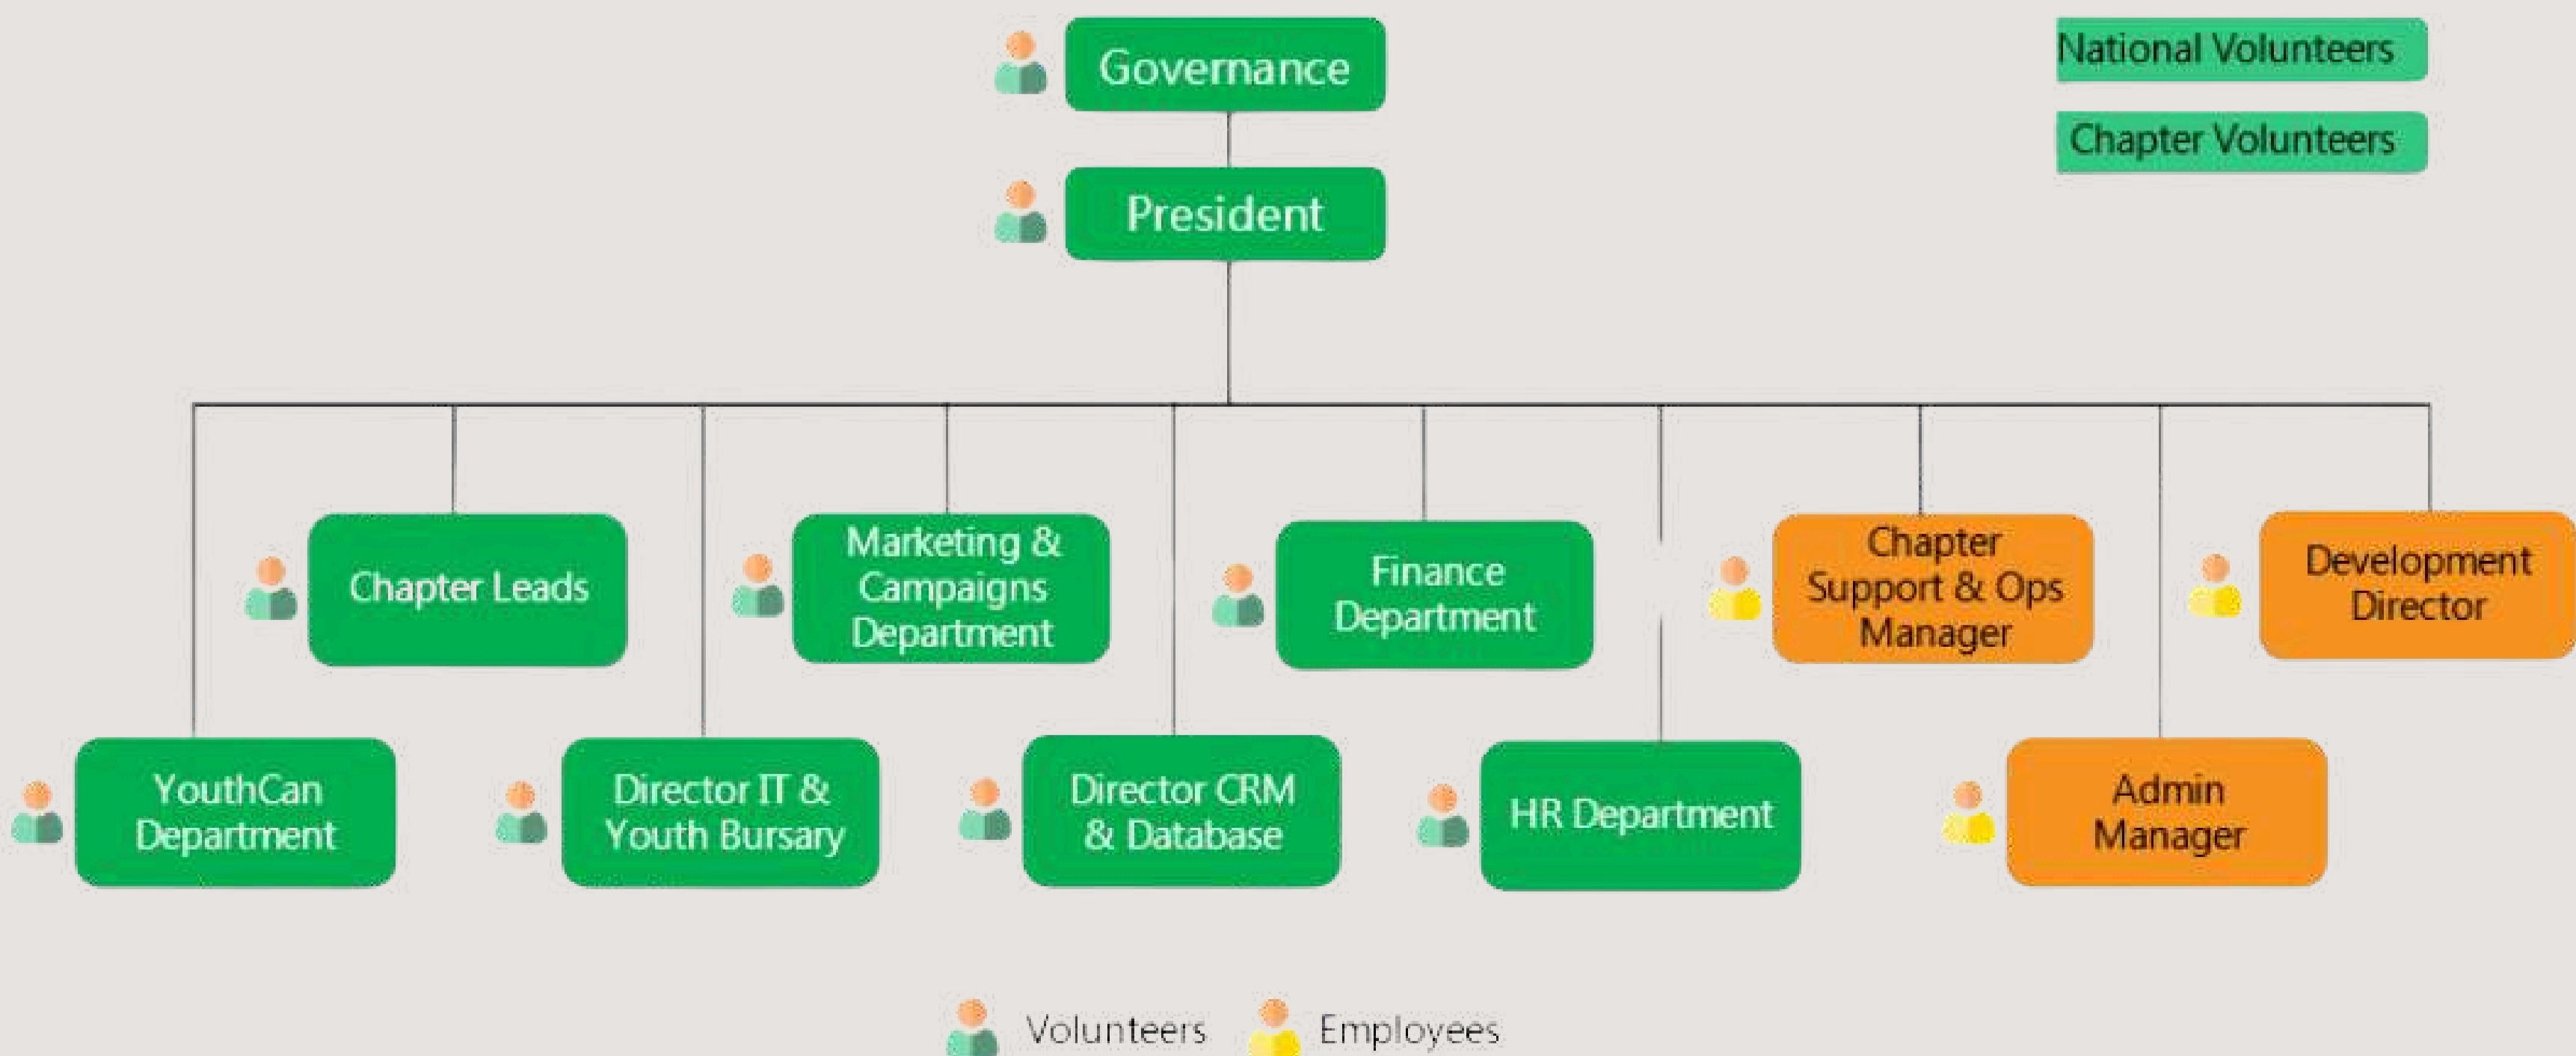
Governance

National Volunteers

Chapter Volunteers

President

Chapter Leads

Marketing & Campaigns Department

Finance Department

Chapter Support & Ops Manager

Development Director

YouthCan Department

Director IT & Youth Bursary

Director CRM & Database

HR Department

Admin Manager

Volunteers Employees